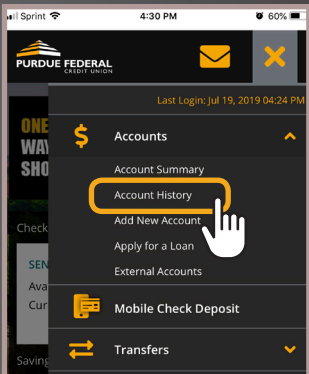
Sprint 4:30 PM 60%

PURDUE FEDERAL CREDIT UNION

Last Login: Jul 19, 2019 04:24 PM

ONE
WAY
SHO

Accounts

Account Summary
Account History
Add New Account
Apply for a Loan
External Accounts

Check

SEN
Ava
Cur

Mobile Check Deposit

Transfers

Saving